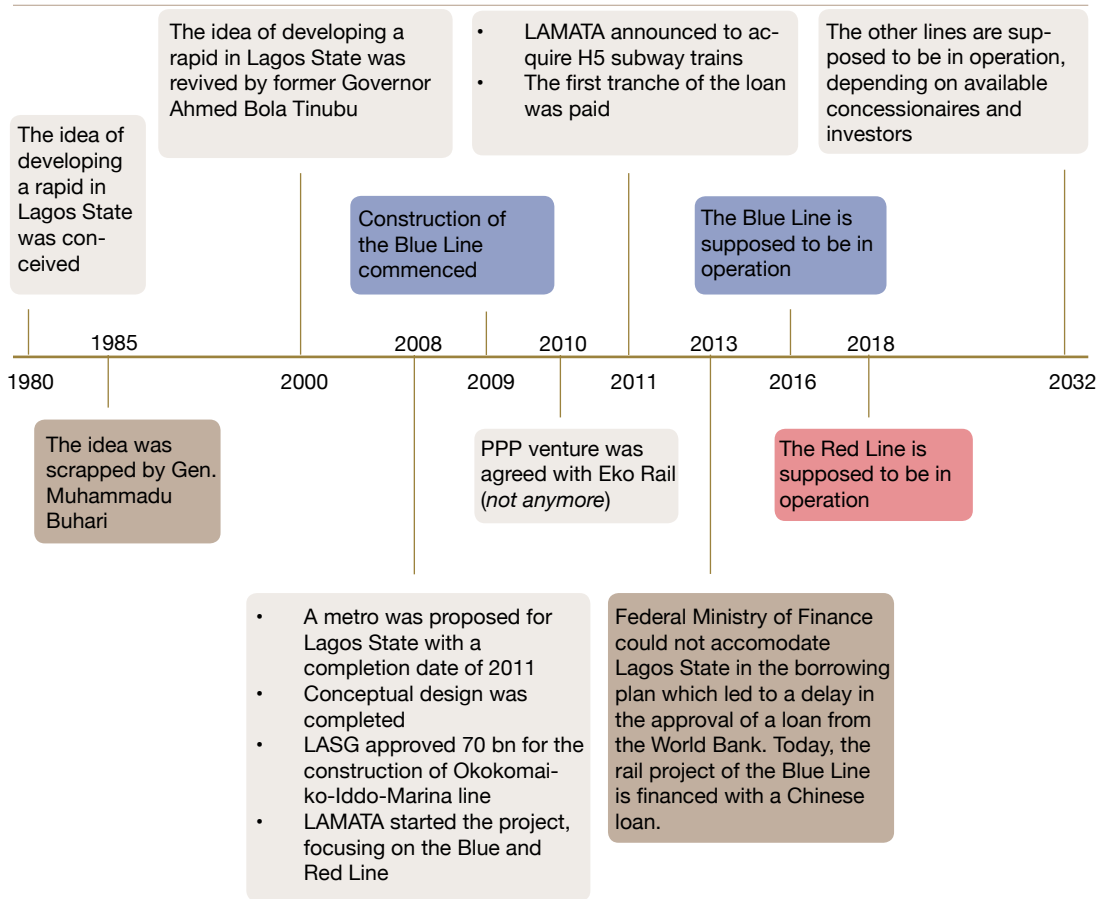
The idea of developing a rapid in Lagos State was conceived

The idea of developing a rapid in Lagos State was revived by former Governor Ahmed Bola Tinubu

Construction of the Blue Line commenced

• LAMATA announced to acquire H5 subway trains
• The first tranche of the loan was paid

The Blue Line is supposed to be in operation

The other lines are supposed to be in operation, depending on available concessionaires and investors

1980

1985

2000

2008

2009

2010

2011

2013

2016

2018

2032

The idea was scrapped by Gen. Muhammadu Buhari

PPP venture was agreed with Eko Rail (*not anymore*)

The Red Line is supposed to be in operation

• A metro was proposed for Lagos State with a completion date of 2011
• Conceptual design was completed
• LASG approved 70 bn for the construction of Okokomaiko-Iddo-Marina line
• LAMATA started the project, focusing on the Blue and Red Line

Federal Ministry of Finance could not accomodate Lagos State in the borrowing plan which led to a delay in the approval of a loan from the World Bank. Today, the rail project of the Blue Line is financed with a Chinese loan.